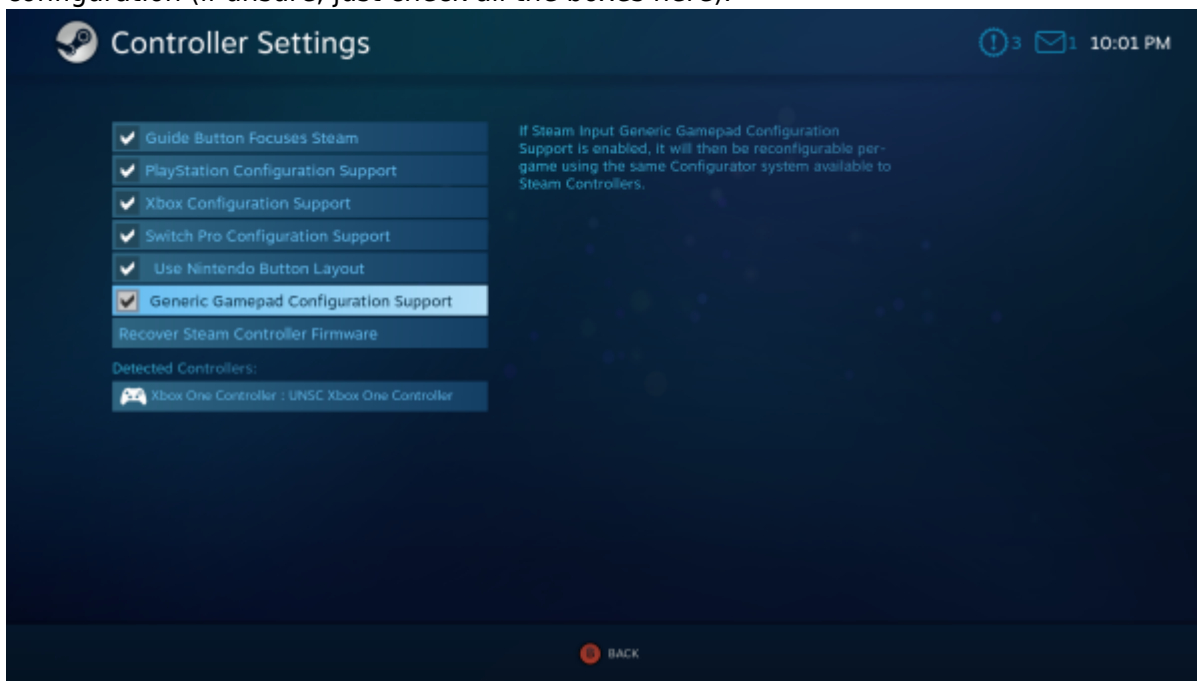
configuration (if unsure, just check all the boxes here).

Controller Settings

3 1 10:01 PM

Guide Button Focuses Steam

PlayStation Configuration Support

Xbox Configuration Support

Switch Pro Configuration Support

Use Nintendo Button Layout

Generic Gamepad Configuration Support

Recover Steam Controller Firmware

Detected Controllers:

Xbox One Controller : UNSC Xbox One Controller

If Steam Input Generic Gamepad Configuration Support is enabled, it will then be reconfigurable per-game using the same Configurator system available to Steam Controllers.

B BACK